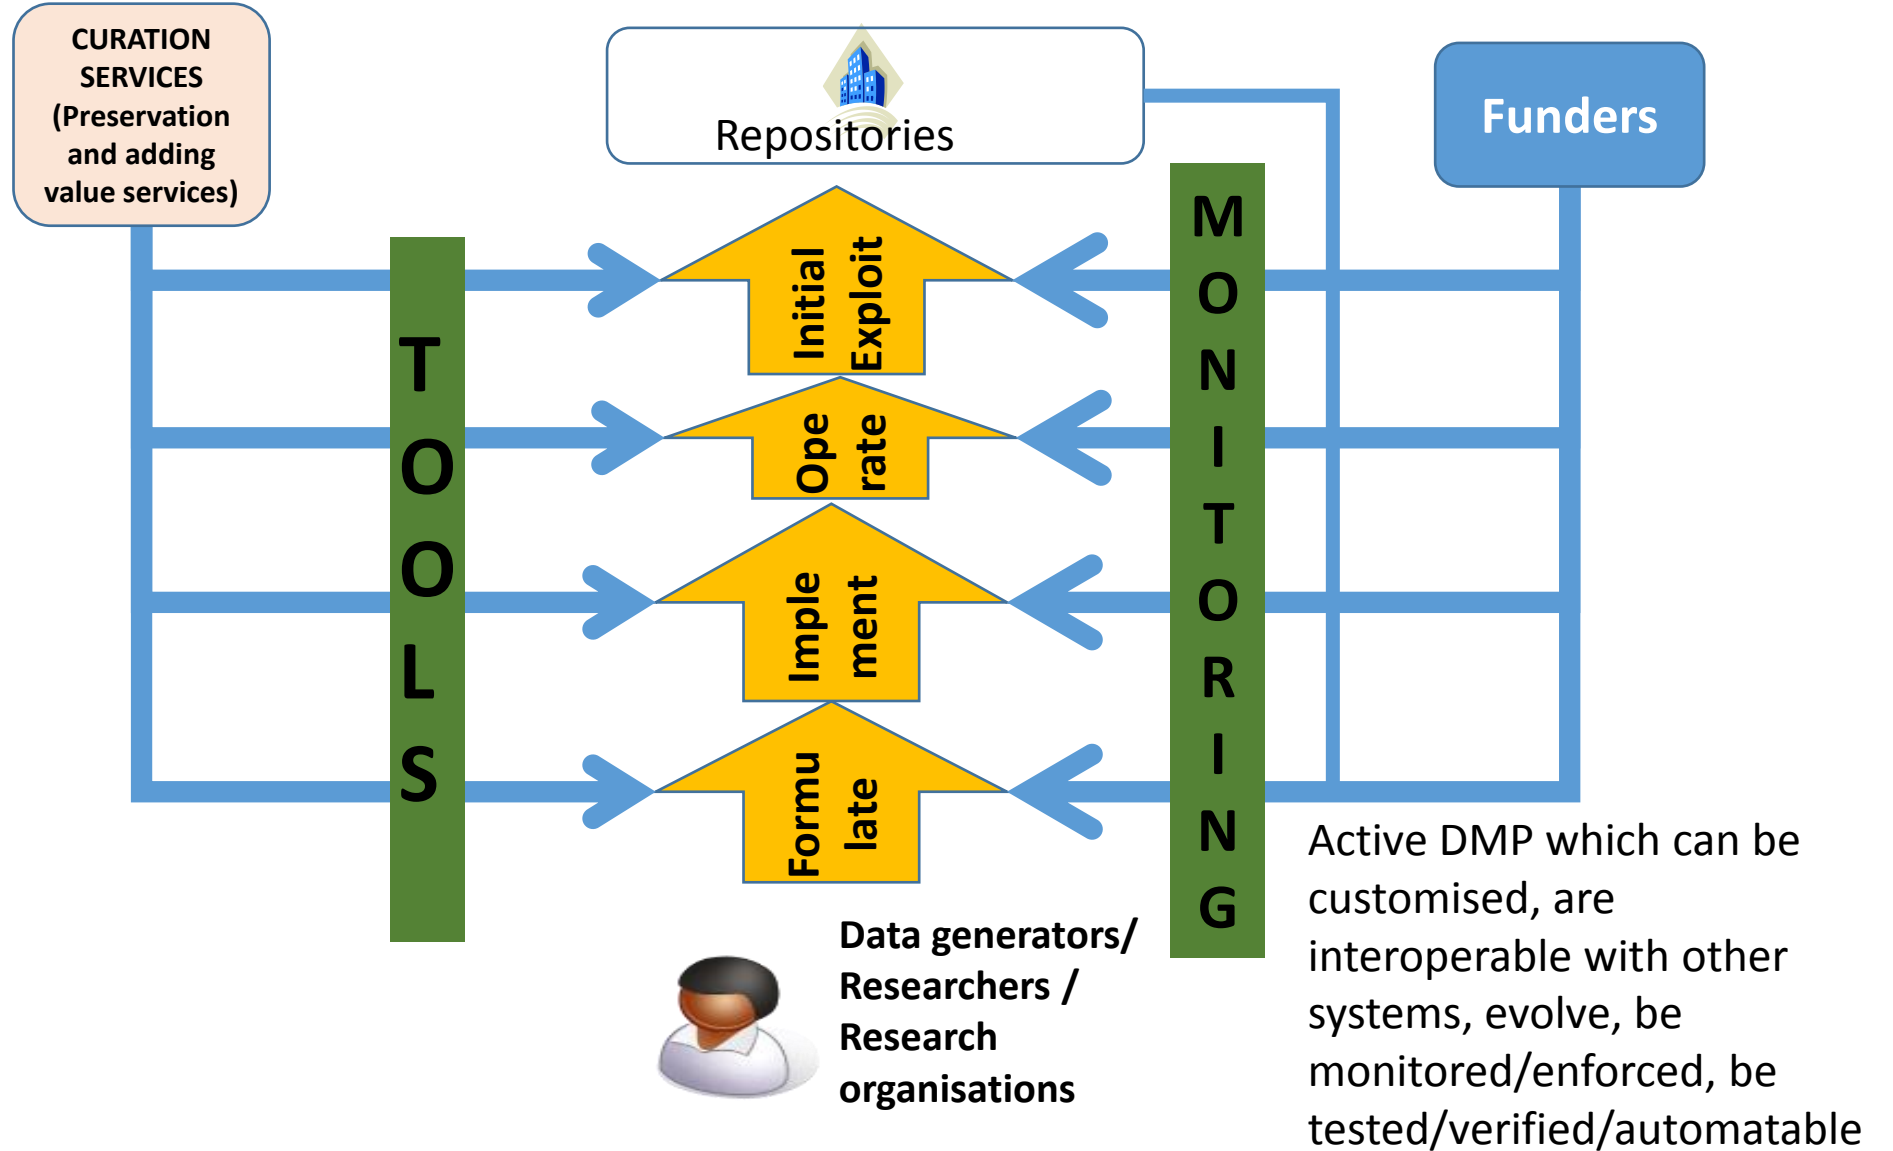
CURATION SERVICES (Preservation and adding value services)

Repositories

Funders

TOOLS

Initial Exploit

Ope rate

Imple ment

Formu late

MONITORING

Data generators/ Researchers / Research organisations

Active DMP which can be customised, are interoperable with other systems, evolve, be monitored/enforced, be tested/verified/automatable